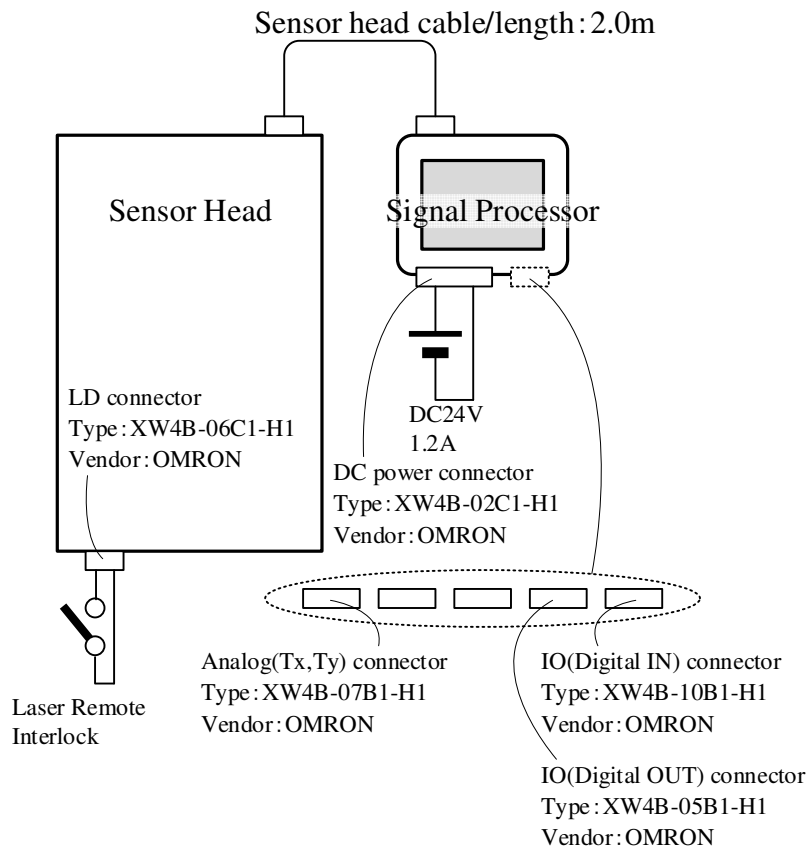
Sensor head cable/length : 2.0m

Sensor Head

Signal Processor

LD connector
Type : XW4B-06C1-H1
Vendor : OMRON

DC24V
1.2A

DC power connector
Type : XW4B-02C1-H1
Vendor : OMRON

Laser Remote Interlock

Analog(Tx,Ty) connector
Type : XW4B-07B1-H1
Vendor : OMRON

IO(Digital IN) connector
Type : XW4B-10B1-H1
Vendor : OMRON

IO(Digital OUT) connector
Type : XW4B-05B1-H1
Vendor : OMRON